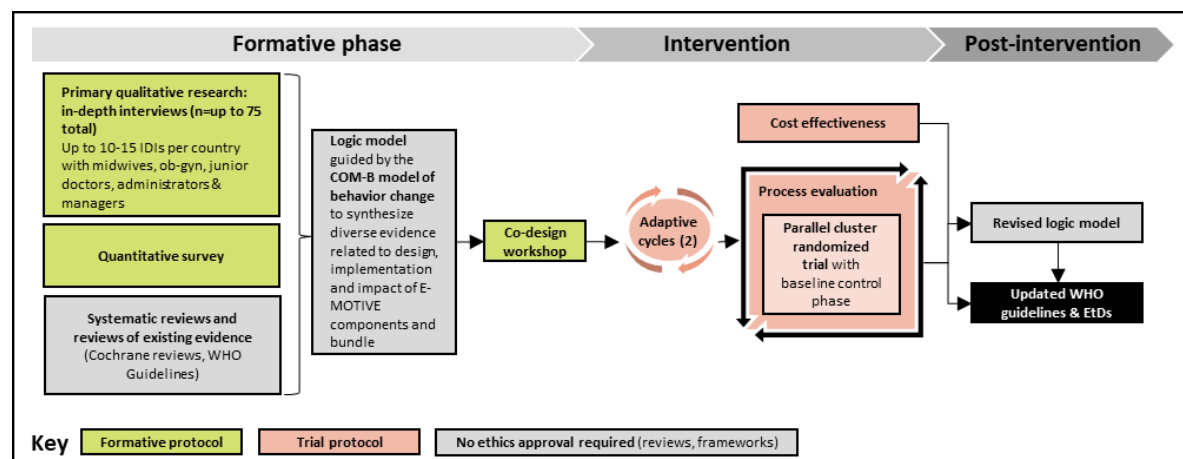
Formative phase

Intervention

Post-intervention

Primary qualitative research: in-depth interviews (n=up to 75 total)
Up to 10-15 IDIs per country with midwives, ob-gyn, junior doctors, administrators & managers

Quantitative survey

Systematic reviews and reviews of existing evidence
(Cochrane reviews, WHO Guidelines)

Logic model guided by the COM-B model of behavior change to synthesize diverse evidence related to design, implementation and impact of E-MOTIVE components and bundle

Co-design workshop

Adaptive cycles (2)

Cost effectiveness

Process evaluation

Parallel cluster randomized trial with baseline control phase

Revised logic model

Updated WHO guidelines & EtDs

Key

Formative protocol

Trial protocol

No ethics approval required (reviews, frameworks)